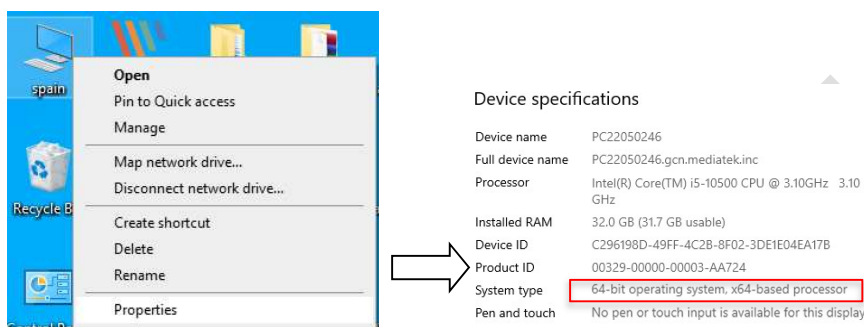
spain

Recycle B

Open
Pin to Quick access
Manage
Map network drive...
Disconnect network drive...
Create shortcut
Delete
Rename
Properties

Device specifications

| | |
|---|---|
| Device name | PC22050246 |
| Full device name | PC22050246.gcn.mediatek.inc |
| Processor | Intel(R) Core(TM) i5-10500 CPU @ 3.10GHz 3.10 GHz |
| Installed RAM | 32.0 GB (31.7 GB usable) |
| Device ID | C296198D-49FF-4C2B-8F02-3DE1E04EA17B |
| Product ID | 00329-00000-00003-AA724 |
| System type | 64-bit operating system, x64-based processor |
| Pen and touch | No pen or touch input is available for this display |